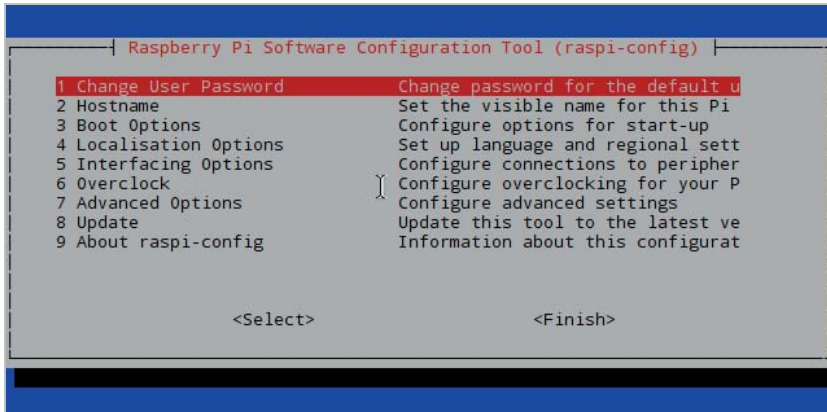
Raspberry Pi Software Configuration Tool (raspi-config)

| | |
|---|---|
| 1 Change User Password | Change password for the default u |
| 2 Hostname | Set the visible name for this Pi |
| 3 Boot Options | Configure options for start-up |
| 4 Localisation Options | Set up language and regional sett |
| 5 Interfacing Options | Configure connections to peripher |
| 6 Overclock | Configure overclocking for your P |
| 7 Advanced Options | Configure advanced settings |
| 8 Update | Update this tool to the latest ve |
| 9 About raspi-config | Information about this configurat |

<Select> <Finish>